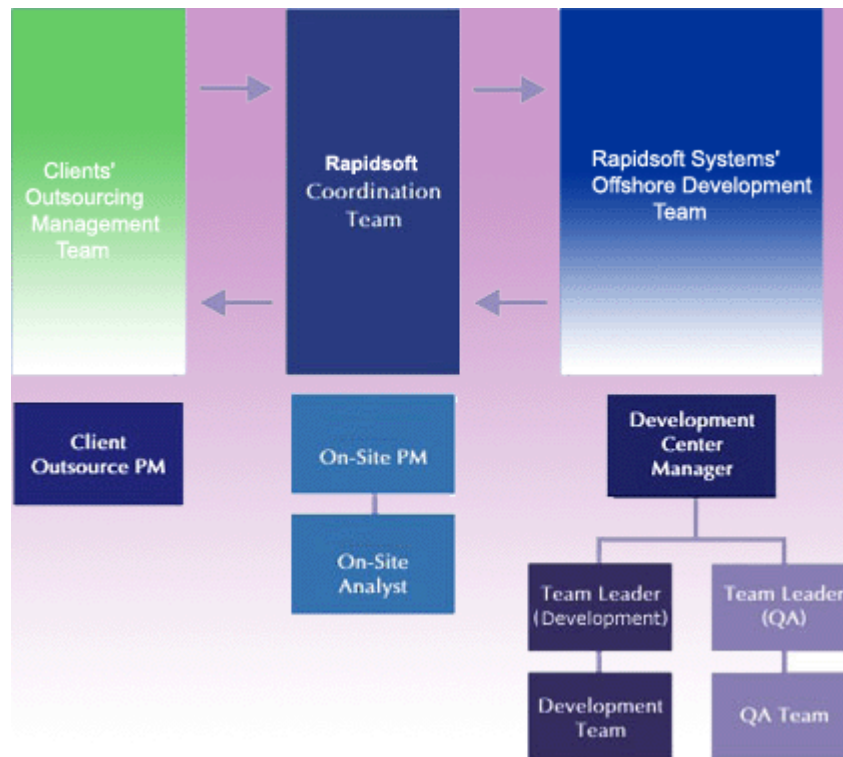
Clients' Outsourcing Management Team

Rapidsoft Coordination Team

Rapidsoft Systems' Offshore Development Team

Client Outsource PM

On-Site PM

On-Site Analyst

Development Center Manager

Team Leader (Development)

Team Leader (QA)

Development Team

QA Team